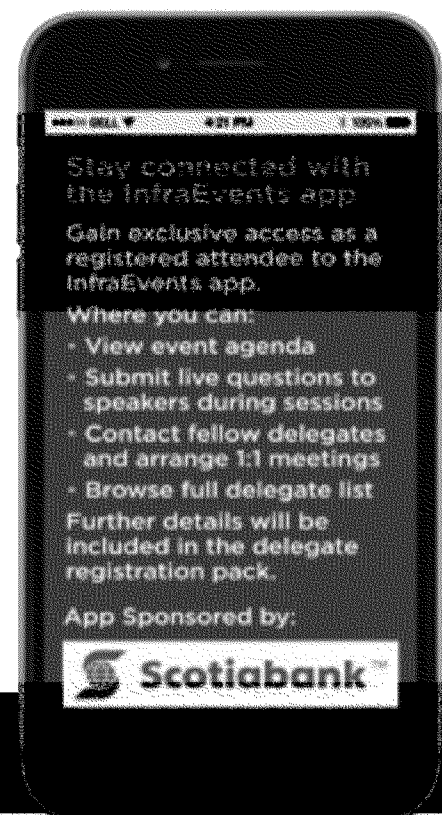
••••○ BELL 4:21 PM 100%

Stay connected with the InfraEvents app

Gain exclusive access as a registered attendee to the InfraEvents app.

Where you can:

- View event agenda
- Submit live questions to speakers during sessions
- Contact fellow delegates and arrange 1:1 meetings
- Browse full delegate list

Further details will be included in the delegate registration pack.

App Sponsored by:

Scotiabank™